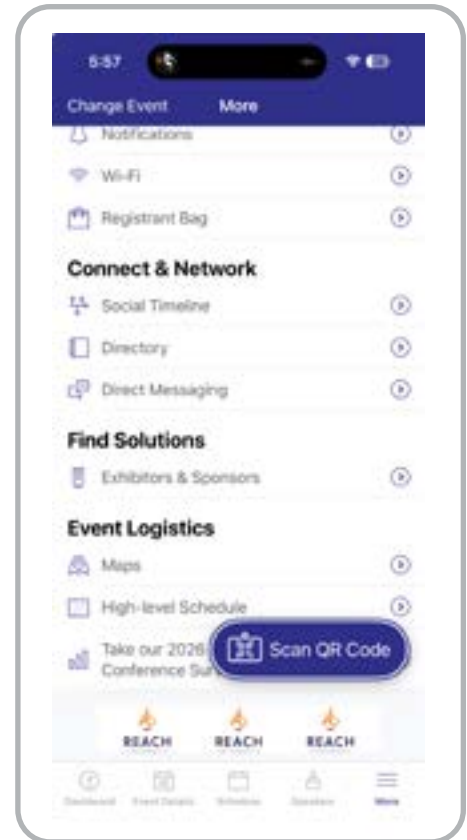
5:57

Change Event More

Notifications

Wi-Fi

Registrant Bag

Connect & Network

Social Timeline

Directory

Direct Messaging

Find Solutions

Exhibitors & Sponsors

Event Logistics

Maps

High-level Schedule

Take our 2026 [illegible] Conference Su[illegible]

Scan QR Code

REACH REACH REACH

Dashboard Event Details Schedule Speakers More